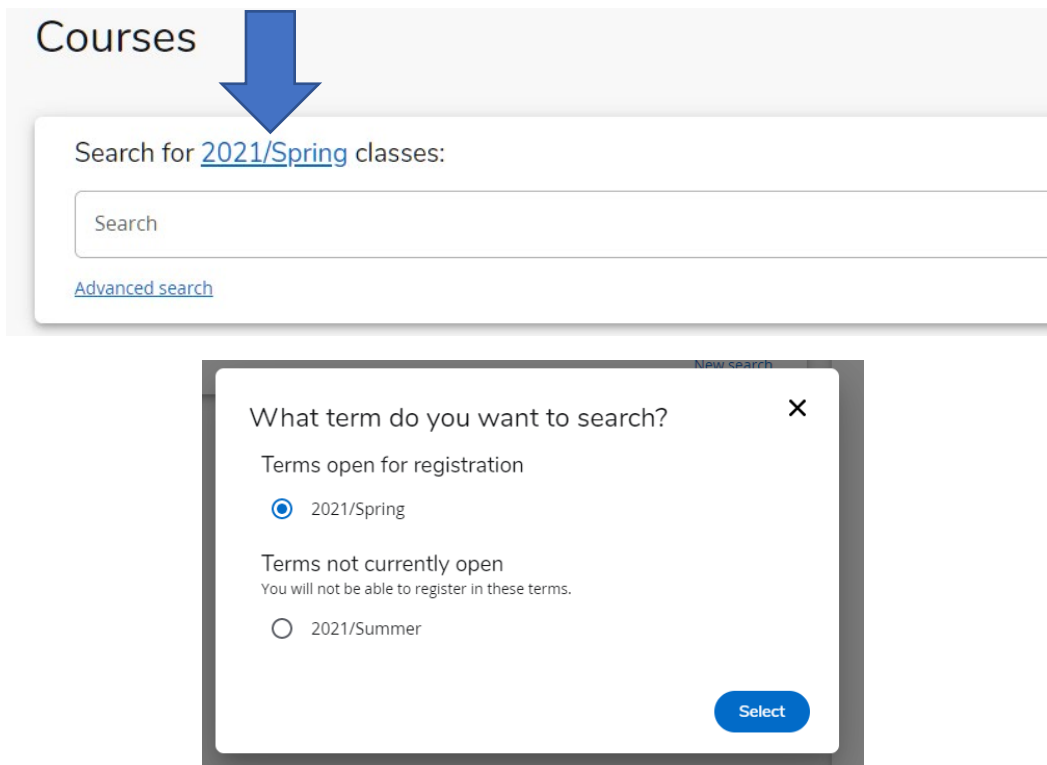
Courses

Search for 2021/Spring classes:

Search

Advanced search

New search

What term do you want to search?

×

Terms open for registration

2021/Spring

Terms not currently open
You will not be able to register in these terms.

2021/Summer

Select